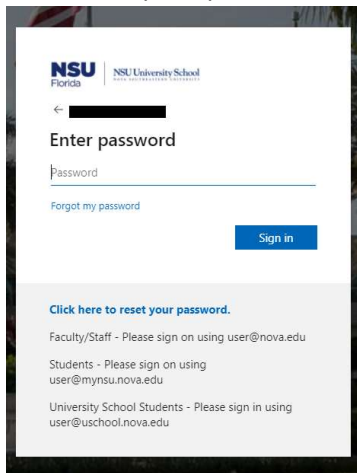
NSU Florida | NSU University School NOVA SOUTHEASTERN UNIVERSITY

←

Enter password

Password

Forgot my password

Sign in

Click here to reset your password.

Faculty/Staff - Please sign on using user@nova.edu

Students - Please sign on using user@mynsu.nova.edu

University School Students - Please sign in using user@uschool.nova.edu